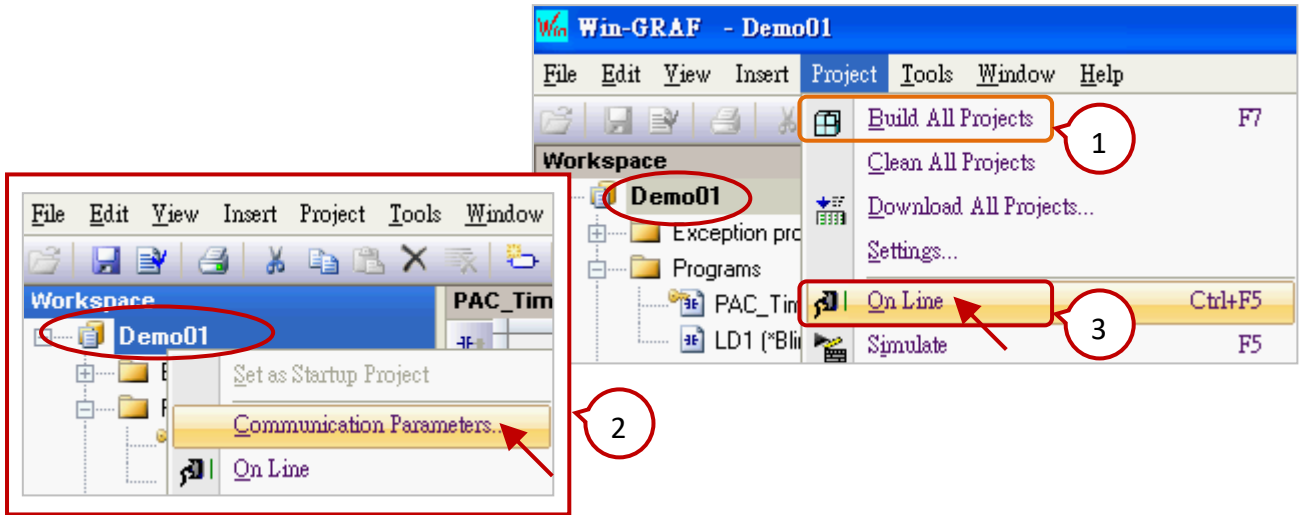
Win-GRAF - Demo01

File Edit View Insert Project Tools Window Help

Workspace

Demo01

Exception pro

Programs

PAC_Tin

LD1 (*Blin

Build All Projects F7

Clean All Projects

Download All Projects...

Settings...

On Line Ctrl+F5

Simulate F5

1

3

File Edit View Insert Project Tools Window

Workspace

PAC_Tim

Demo01

E

F

Set as Startup Project

Communication Parameters...

On Line

2